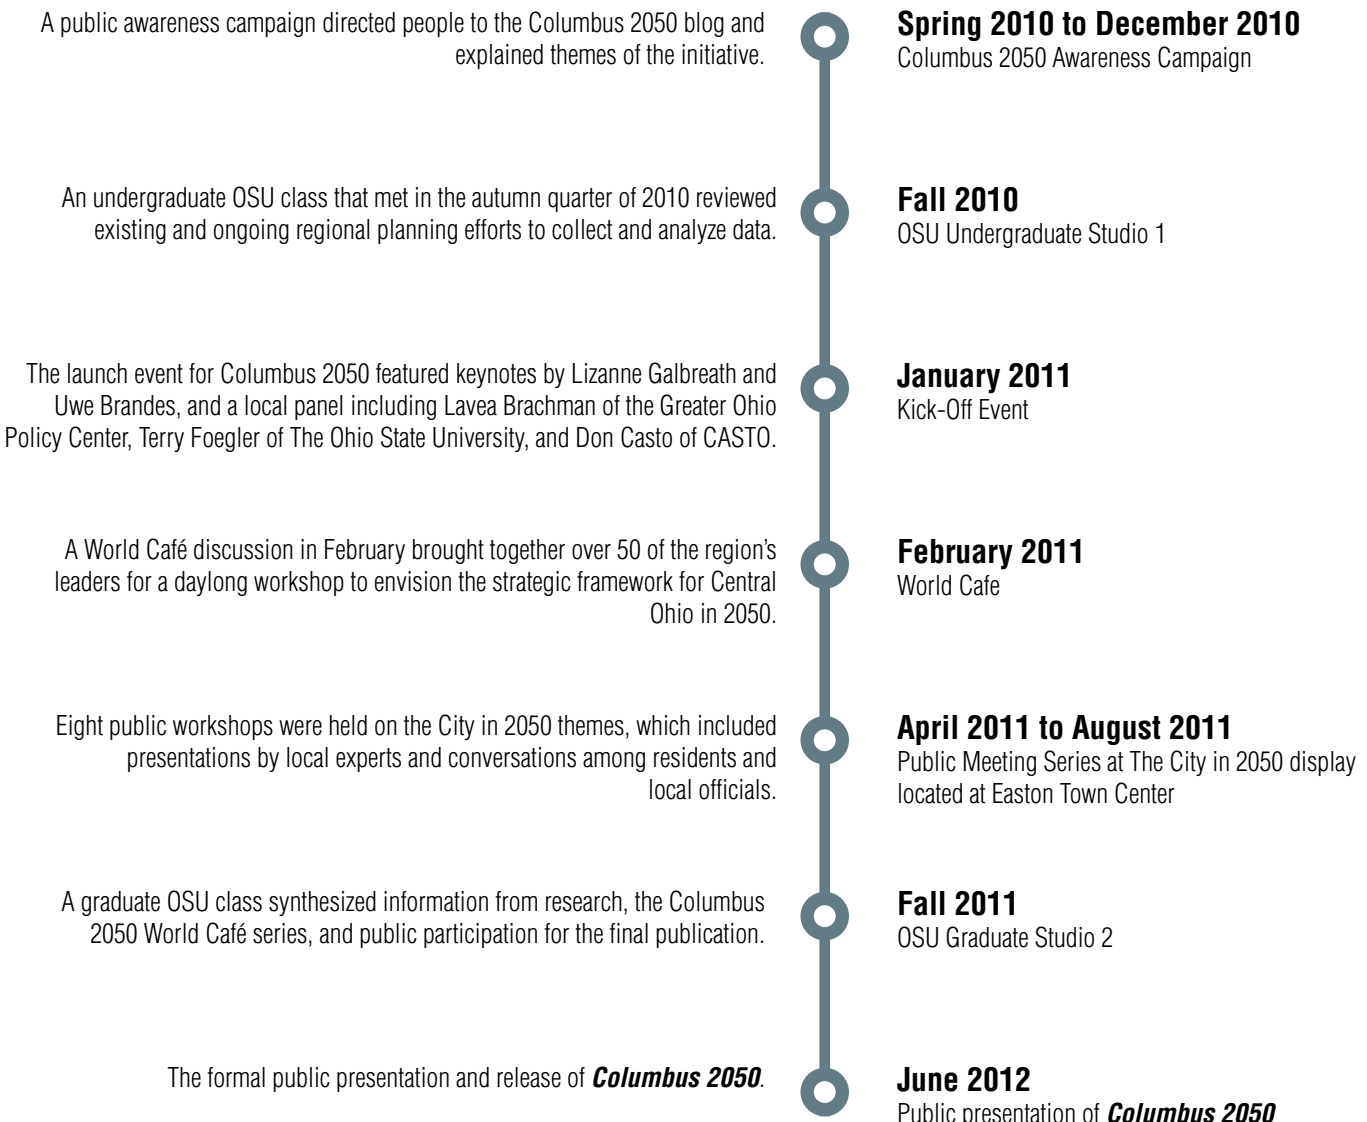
A public awareness campaign directed people to the Columbus 2050 blog and explained themes of the initiative.

**Spring 2010 to December 2010**
Columbus 2050 Awareness Campaign

An undergraduate OSU class that met in the autumn quarter of 2010 reviewed existing and ongoing regional planning efforts to collect and analyze data.

**Fall 2010**
OSU Undergraduate Studio 1

The launch event for Columbus 2050 featured keynotes by Lizanne Galbreath and Uwe Brandes, and a local panel including Lavea Brachman of the Greater Ohio Policy Center, Terry Foegler of The Ohio State University, and Don Casto of CASTO.

**January 2011**
Kick-Off Event

A World Café discussion in February brought together over 50 of the region's leaders for a daylong workshop to envision the strategic framework for Central Ohio in 2050.

**February 2011**
World Cafe

Eight public workshops were held on the City in 2050 themes, which included presentations by local experts and conversations among residents and local officials.

**April 2011 to August 2011**
Public Meeting Series at The City in 2050 display located at Easton Town Center

A graduate OSU class synthesized information from research, the Columbus 2050 World Café series, and public participation for the final publication.

**Fall 2011**
OSU Graduate Studio 2

The formal public presentation and release of ***Columbus 2050***.

**June 2012**
Public presentation of ***Columbus 2050***